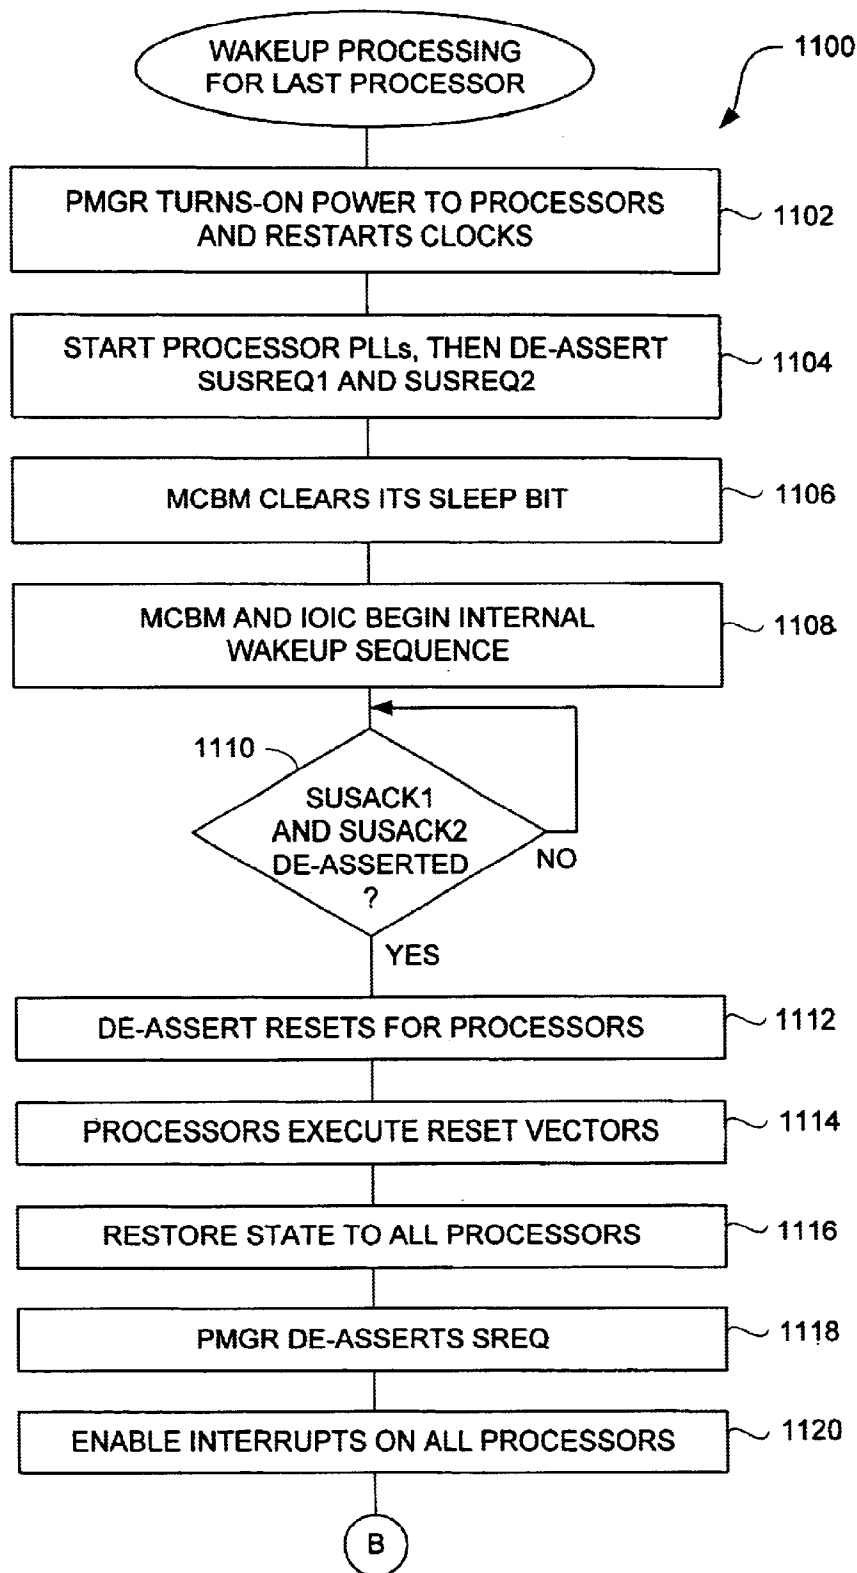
WAKEUP PROCESSING FOR LAST PROCESSOR

1100

PMGR TURNS-ON POWER TO PROCESSORS AND RESTARTS CLOCKS

1102

START PROCESSOR PLLs, THEN DE-ASSERT SUSREQ1 AND SUSREQ2

1104

MCBM CLEARS ITS SLEEP BIT

1106

MCBM AND IOIC BEGIN INTERNAL WAKEUP SEQUENCE

1108

1110

SUSACK1 AND SUSACK2 DE-ASSERTED ?

NO

YES

DE-ASSERT RESETS FOR PROCESSORS

1112

PROCESSORS EXECUTE RESET VECTORS

1114

RESTORE STATE TO ALL PROCESSORS

1116

PMGR DE-ASSERTS SREQ

1118

ENABLE INTERRUPTS ON ALL PROCESSORS

1120

B